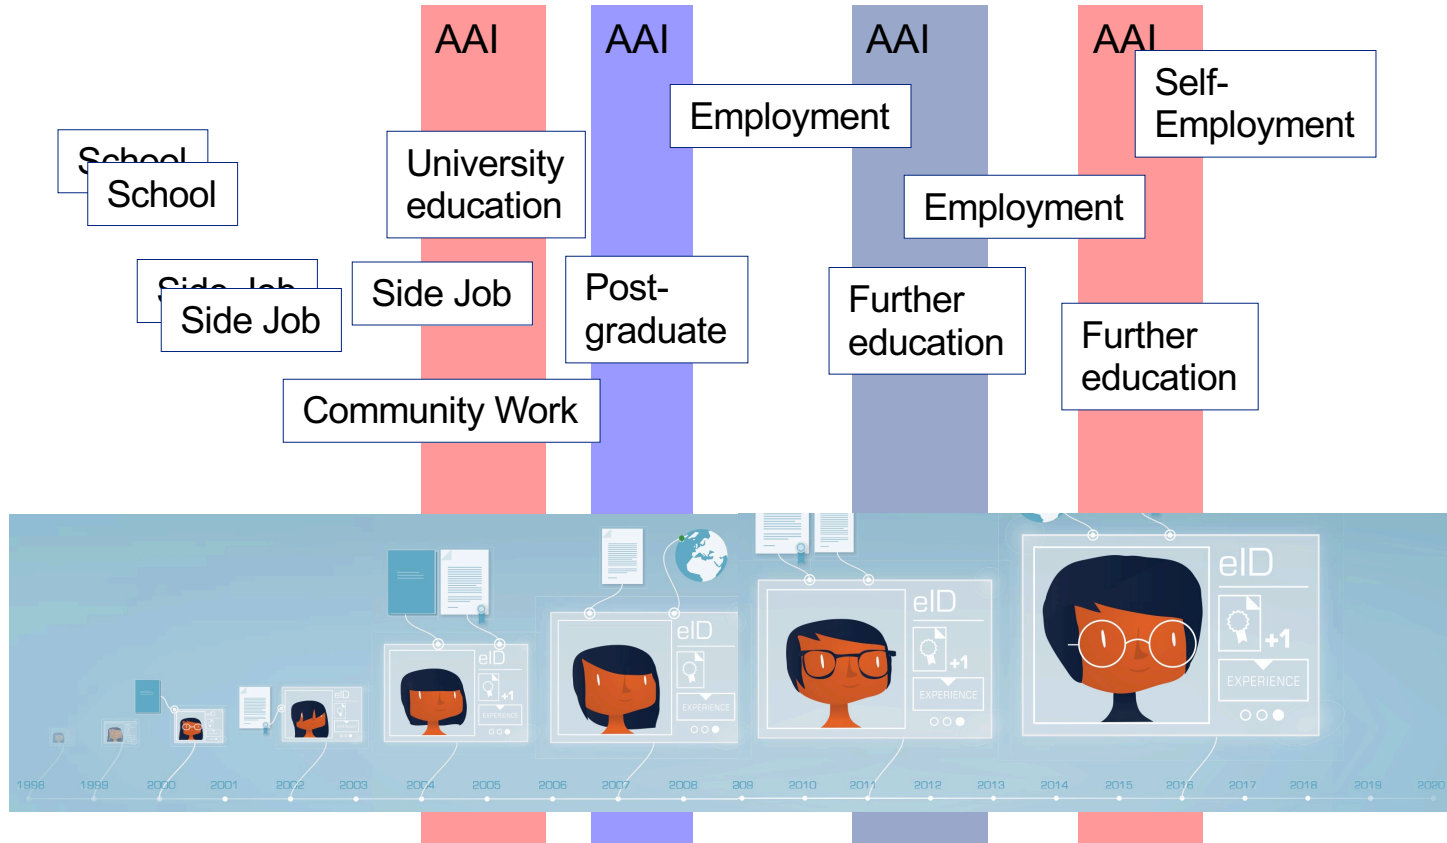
AAI
AAI
AAI
AAI

School
School
Side Job
Side Job
University education
Side Job
Community Work
Post-graduate
Employment
Further education
Employment
Self-Employment
Further education

eID
+1
EXPERIENCE
eID
+1
EXPERIENCE
eID
EXPERIENCE
eID
+1
EXPERIENCE
eID
+1
EXPERIENCE

1998 1999 2000 2001 2002 2003 2004 2005 2006 2007 2008 2009 2010 2011 2012 2013 2014 2015 2016 2017 2018 2019 2020